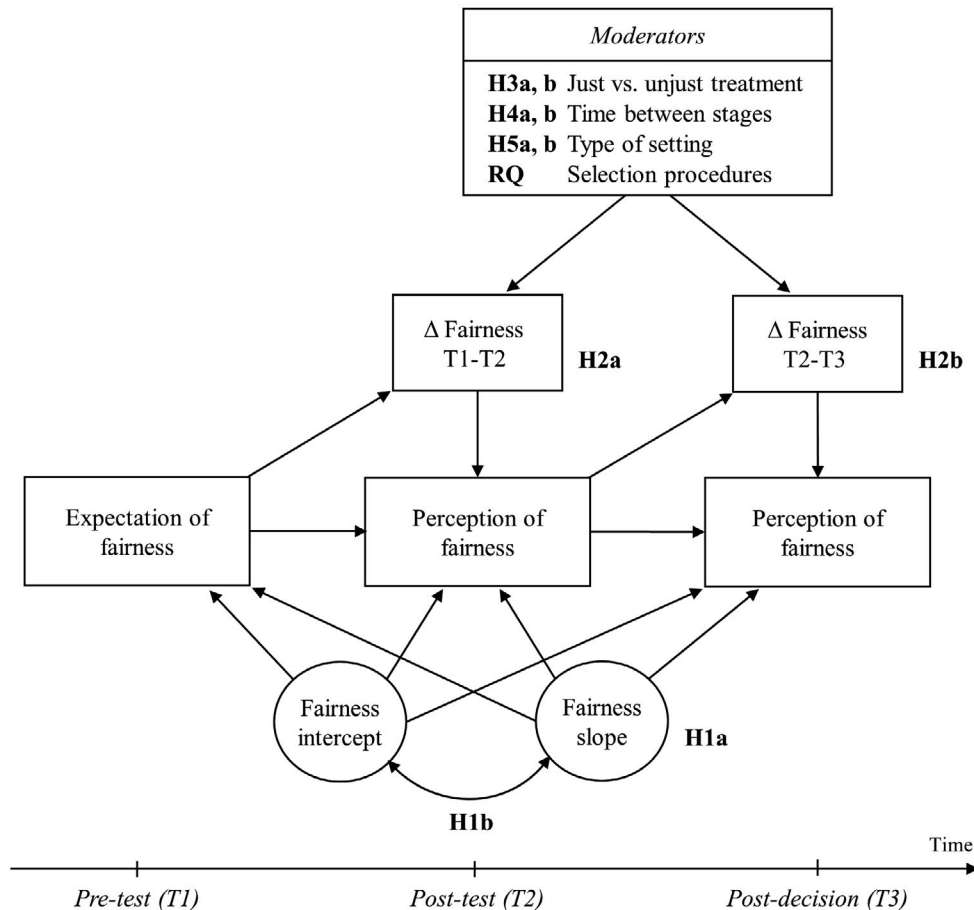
*Moderators*

**H3a, b** Just vs. unjust treatment
**H4a, b** Time between stages
**H5a, b** Type of setting
**RQ** Selection procedures

Δ Fairness T1-T2

**H2a**

Δ Fairness T2-T3

**H2b**

Expectation of fairness

Perception of fairness

Perception of fairness

Fairness intercept

Fairness slope

**H1a**

**H1b**

Time

*Pre-test (T1)*

*Post-test (T2)*

*Post-decision (T3)*